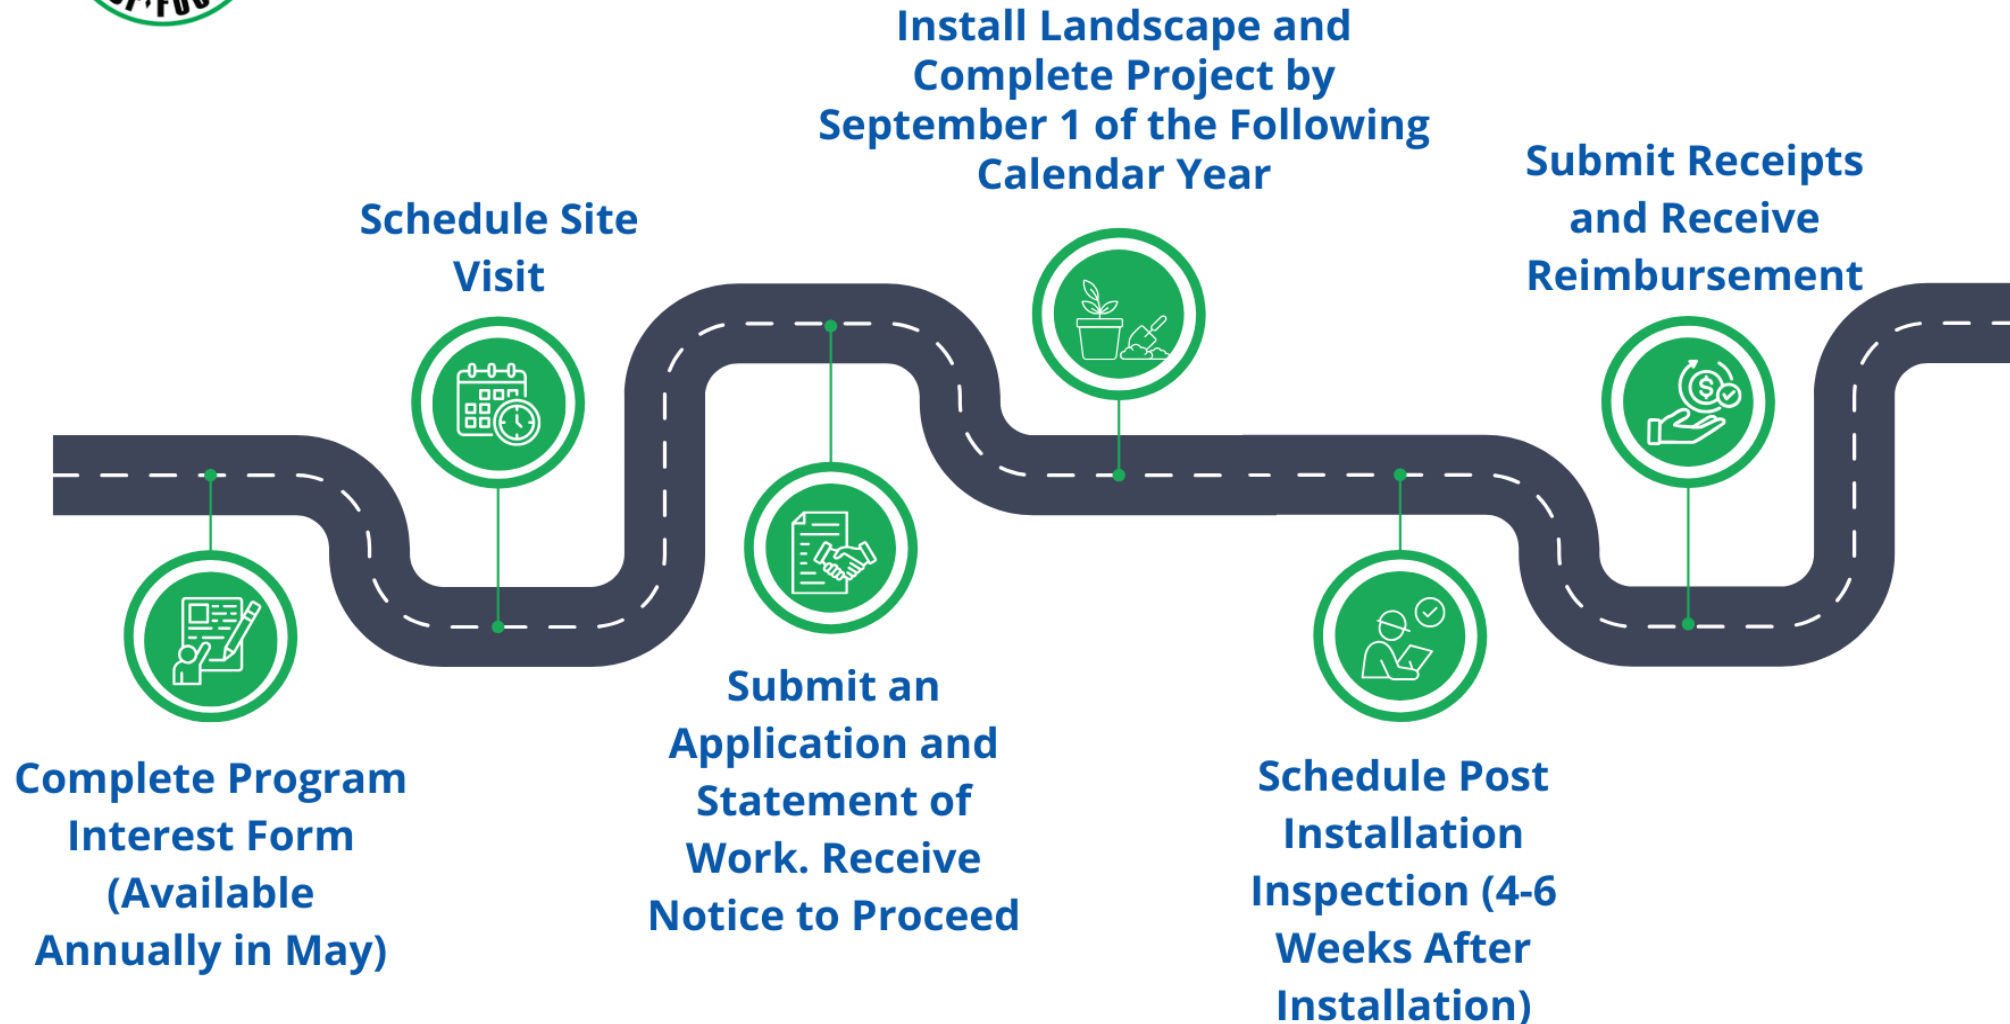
Complete Program Interest Form (Available Annually in May)

Schedule Site Visit

Submit an Application and Statement of Work. Receive Notice to Proceed

Install Landscape and Complete Project by September 1 of the Following Calendar Year

Schedule Post Installation Inspection (4-6 Weeks After Installation)

Submit Receipts and Receive Reimbursement